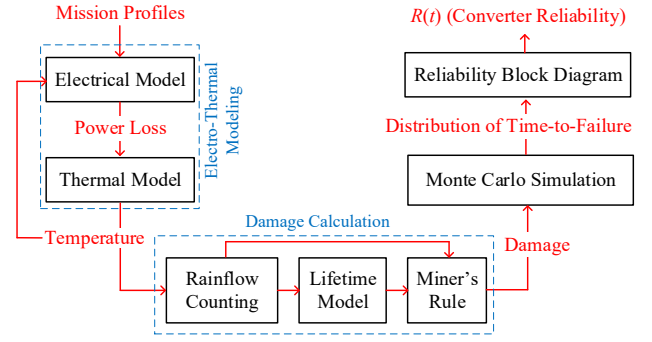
Mission Profiles

Electrical Model

Power Loss

Thermal Model

Electro-Thermal Modeling

Temperature

Damage Calculation

Rainflow Counting

Lifetime Model

Miner's Rule

Damage

Monte Carlo Simulation

Distribution of Time-to-Failure

Reliability Block Diagram

$R(t)$ (Converter Reliability)